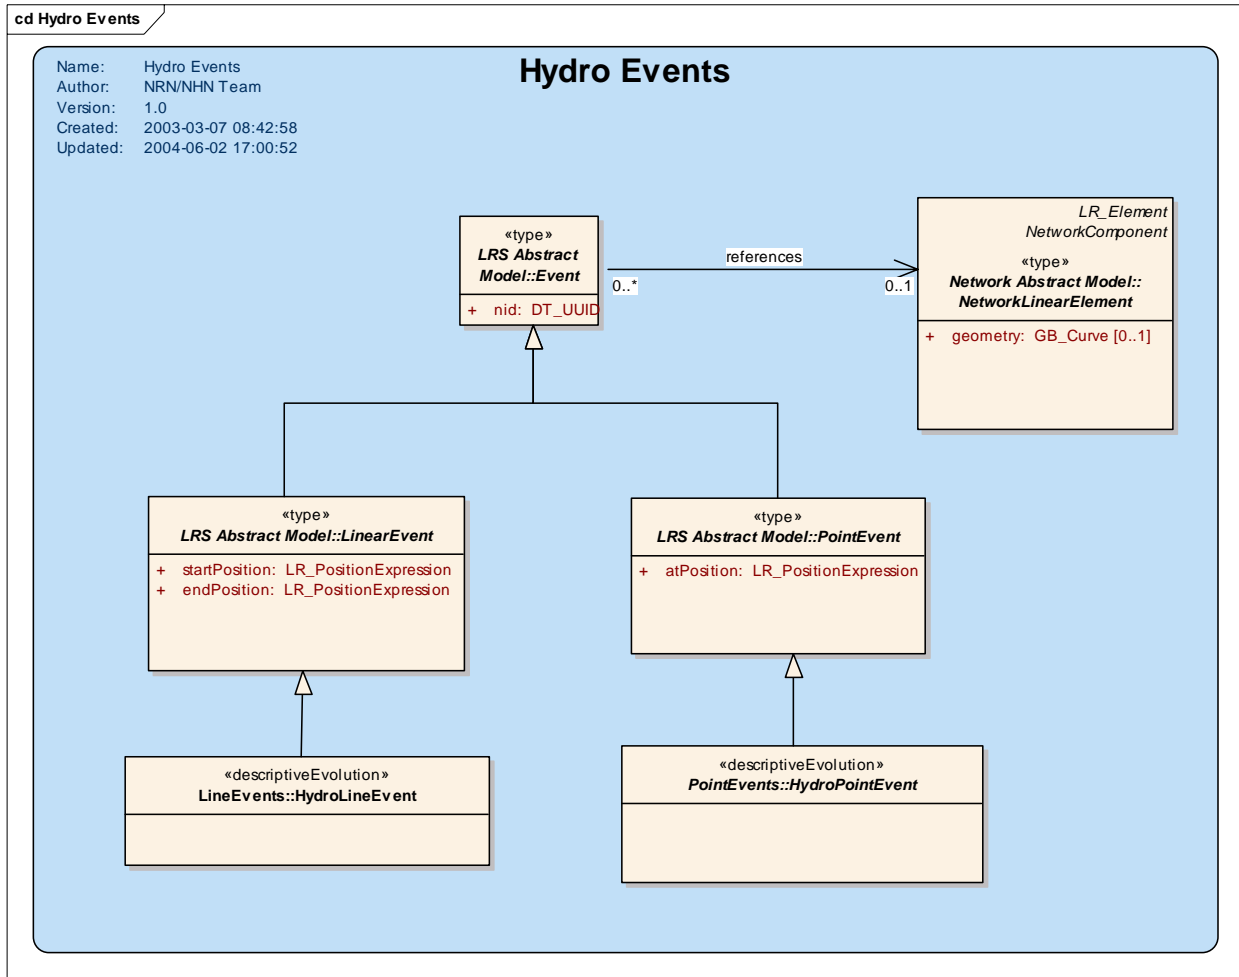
cd Hydro Events

Name: Hydro Events
Author: NRN/NHN Team
Version: 1.0
Created: 2003-03-07 08:42:58
Updated: 2004-06-02 17:00:52

Hydro Events

«type»
LRS Abstract Model::Event

+ nid: DT_UUID

references

0..*

0..1

LR_Element
NetworkComponent
«type»
Network Abstract Model::NetworkLinearElement

+ geometry: GB_Curve [0..1]

«type»
LRS Abstract Model::LinearEvent

+ startPosition: LR_PositionExpression
+ endPosition: LR_PositionExpression

«type»
LRS Abstract Model::PointEvent

+ atPosition: LR_PositionExpression

«descriptiveEvolution»
LineEvents::HydroLineEvent

«descriptiveEvolution»
PointEvents::HydroPointEvent